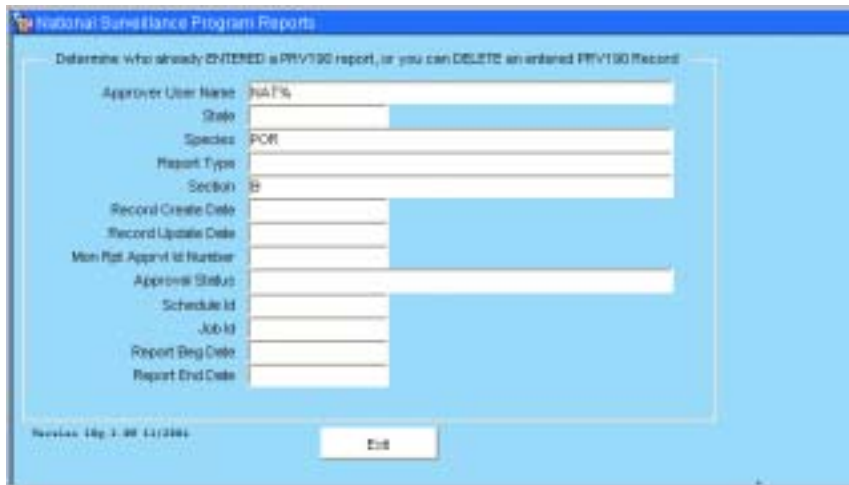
National Surveillance Program Reports

Determine who already ENTERED a PRV190 report, or you can DELETE an entered PRV190 Record

Approver User Name NAT%

State

Species POR

Report Type

Section B

Record Create Date

Record Update Date

Mon Rpt Apprvl Id Number

Approval Status

Schedule Id

Job Id

Report Beg Date

Report End Date

Version 10g 1.00 11/2006

Exit